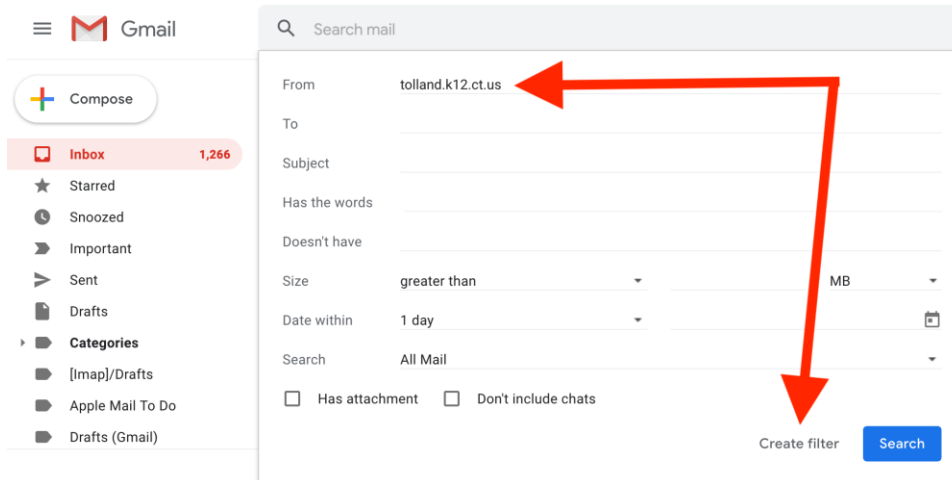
Gmail

Search mail

Compose

Inbox 1,266
Starred
Snoozed
Important
Sent
Drafts
Categories
[Imap]/Drafts
Apple Mail To Do
Drafts (Gmail)

From tolland.k12.ct.us
To
Subject
Has the words
Doesn't have
Size greater than MB
Date within 1 day
Search All Mail
Has attachment
Don't include chats

Create filter
Search